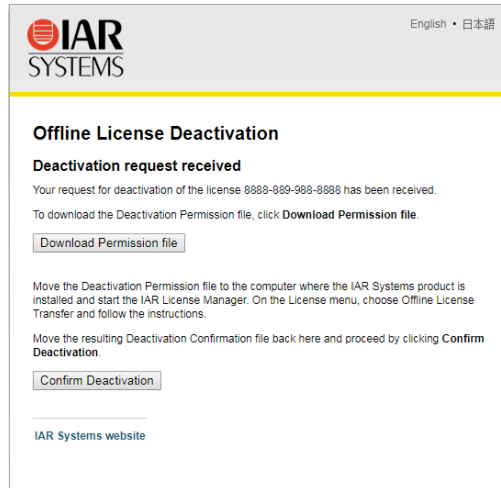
IAR SYSTEMS

English • 日本語

Offline License Deactivation

Deactivation request received

Your request for deactivation of the license 8888-889-988-8888 has been received.

To download the Deactivation Permission file, click **Download Permission file**.

Download Permission file

Move the Deactivation Permission file to the computer where the IAR Systems product is installed and start the IAR License Manager. On the License menu, choose Offline License Transfer and follow the instructions.

Move the resulting Deactivation Confirmation file back here and proceed by clicking **Confirm Deactivation**.

Confirm Deactivation

IAR Systems website